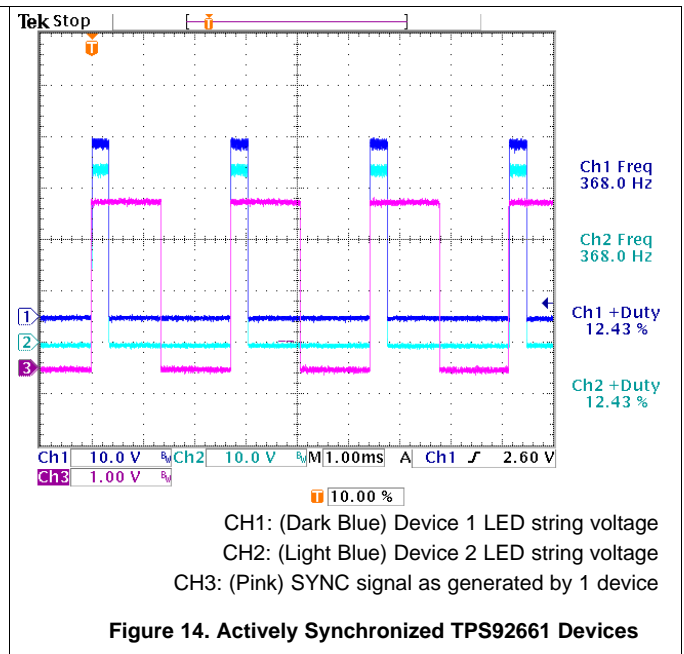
Tek Stop

T

Ch1 Freq
368.0 Hz

Ch2 Freq
368.0 Hz

Ch1 +Duty
12.43 %

Ch2 +Duty
12.43 %

1
2
3

Ch1 10.0 V $B_W$ Ch2 10.0 V $B_W$ M 1.00ms A Ch1 ∫ 2.60 V
Ch3 1.00 V $B_W$

T 10.00 %

CH1: (Dark Blue) Device 1 LED string voltage
CH2: (Light Blue) Device 2 LED string voltage
CH3: (Pink) SYNC signal as generated by 1 device

Figure 14. Actively Synchronized TPS92661 Devices